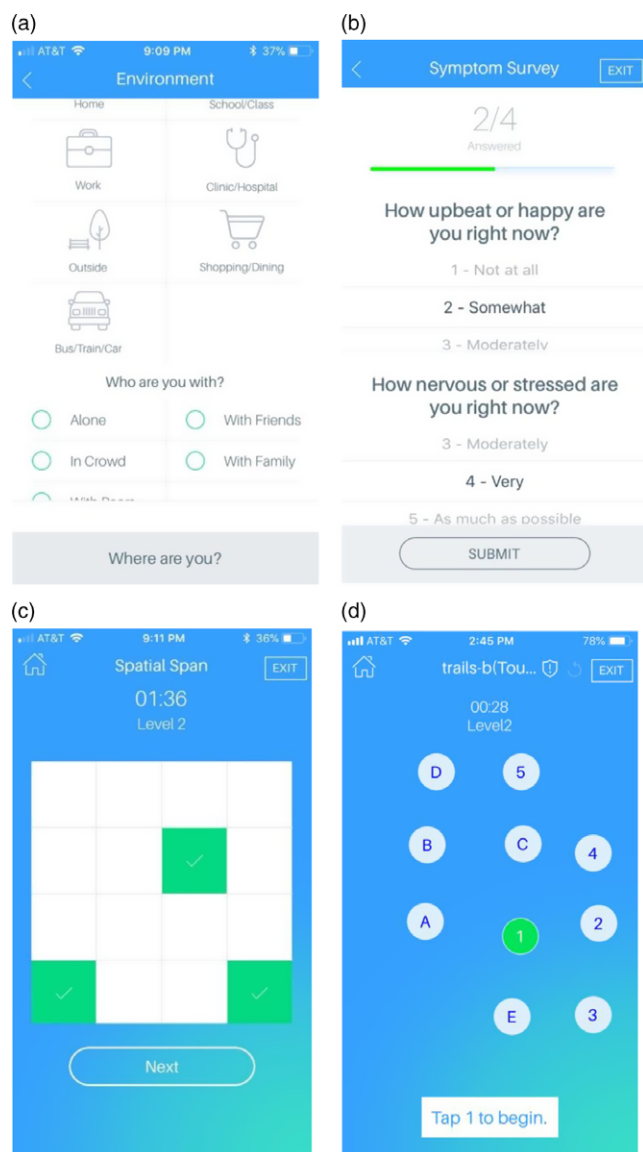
(a)

AT&T 9:09 PM 37%

Environment

Home

School/Class

Work

Clinic/Hospital

Outside

Shopping/Dining

Bus/Train/Car

Who are you with?

Alone

With Friends

In Crowd

With Family

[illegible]

Where are you?

(b)

Symptom Survey

EXIT

2/4

Answered

How upbeat or happy are you right now?

1 - Not at all

2 - Somewhat

3 - Moderately

How nervous or stressed are you right now?

3 - Moderately

4 - Very

5 - As much as possible

SUBMIT

(c)

AT&T 9:11 PM 36%

Spatial Span

EXIT

01:36

Level 2

Next

(d)

AT&T 2:45 PM 78%

trails-b(Tou

EXIT

00:28

Level2

D

5

B

C

4

A

1

2

E

3

Tap 1 to begin.